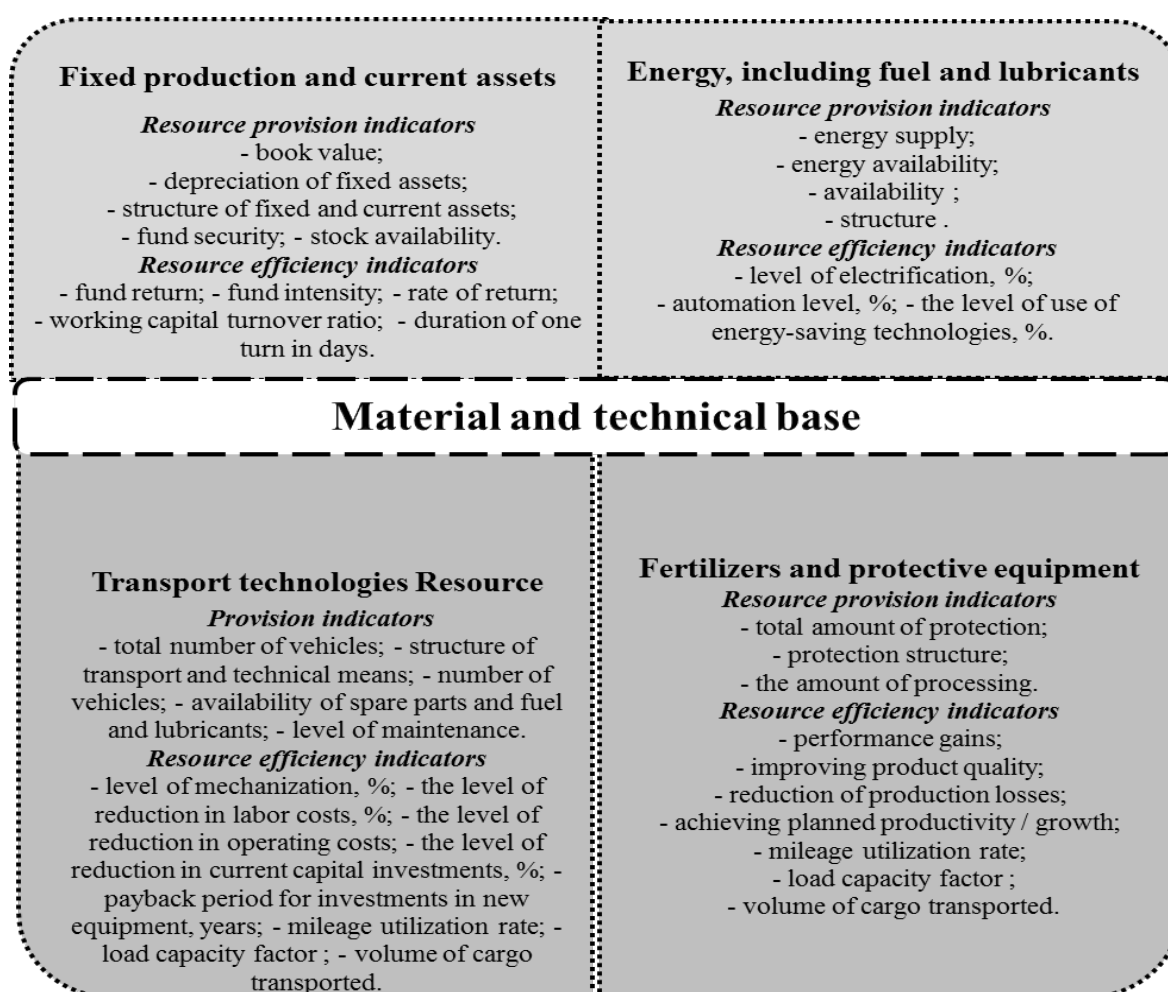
**Fixed production and current assets**

*Resource provision indicators*
- book value;
- depreciation of fixed assets;
- structure of fixed and current assets;
- fund security; - stock availability.
*Resource efficiency indicators*
- fund return; - fund intensity; - rate of return;
- working capital turnover ratio; - duration of one turn in days.

**Energy, including fuel and lubricants**

*Resource provision indicators*
- energy supply;
- energy availability;
- availability ;
- structure .
*Resource efficiency indicators*
- level of electrification, %;
- automation level, %; - the level of use of energy-saving technologies, %.

**Material and technical base**

**Transport technologies Resource**

*Provision indicators*
- total number of vehicles; - structure of transport and technical means; - number of vehicles; - availability of spare parts and fuel and lubricants; - level of maintenance.
*Resource efficiency indicators*
- level of mechanization, %; - the level of reduction in labor costs, %; - the level of reduction in operating costs; - the level of reduction in current capital investments, %; - payback period for investments in new equipment, years; - mileage utilization rate; - load capacity factor ; - volume of cargo transported.

**Fertilizers and protective equipment**

*Resource provision indicators*
- total amount of protection;
- protection structure;
- the amount of processing.
*Resource efficiency indicators*
- performance gains;
- improving product quality;
- reduction of production losses;
- achieving planned productivity / growth;
- mileage utilization rate;
- load capacity factor ;
- volume of cargo transported.